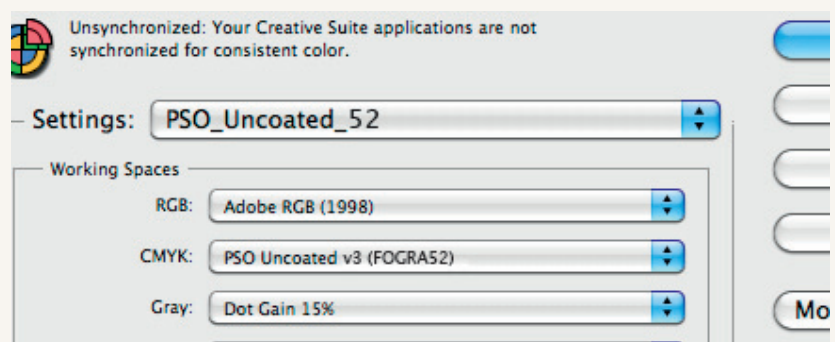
Unsynchronized: Your Creative Suite applications are not synchronized for consistent color.

Settings: PSO_Uncoated_52

Working Spaces

RGB: Adobe RGB (1998)

CMYK: PSO Uncoated v3 (FOGRA52)

Gray: Dot Gain 15%

Mo